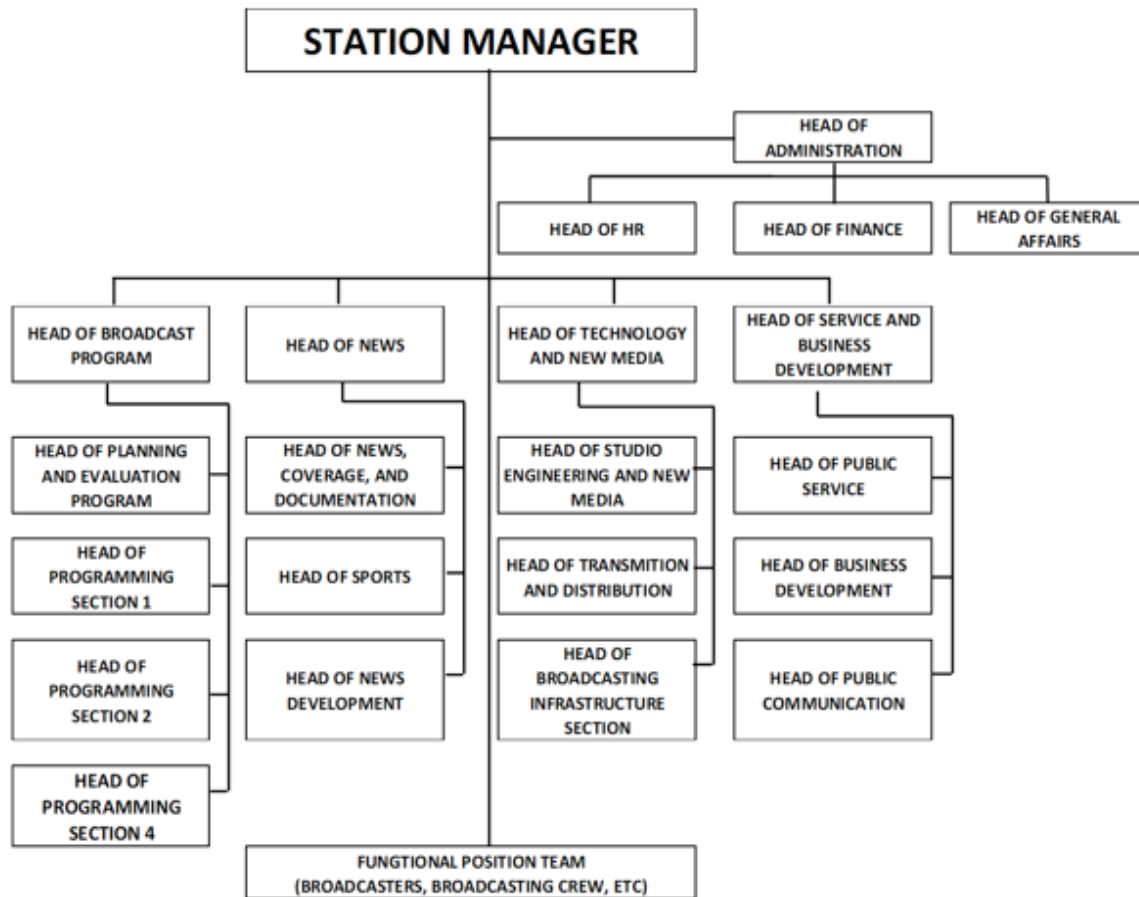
STATION MANAGER

HEAD OF ADMINISTRATION

HEAD OF HR

HEAD OF FINANCE

HEAD OF GENERAL AFFAIRS

HEAD OF BROADCAST PROGRAM

HEAD OF NEWS

HEAD OF TECHNOLOGY AND NEW MEDIA

HEAD OF SERVICE AND BUSINESS DEVELOPMENT

HEAD OF PLANNING AND EVALUATION PROGRAM

HEAD OF PROGRAMMING SECTION 1

HEAD OF PROGRAMMING SECTION 2

HEAD OF PROGRAMMING SECTION 4

HEAD OF NEWS, COVERAGE, AND DOCUMENTATION

HEAD OF SPORTS

HEAD OF NEWS DEVELOPMENT

HEAD OF STUDIO ENGINEERING AND NEW MEDIA

HEAD OF TRANSMITION AND DISTRIBUTION

HEAD OF BROADCASTING INFRASTRUCTURE SECTION

HEAD OF PUBLIC SERVICE

HEAD OF BUSINESS DEVELOPMENT

HEAD OF PUBLIC COMMUNICATION

FUNGTIONAL POSITION TEAM (BROADCASTERS, BROADCASTING CREW, ETC)